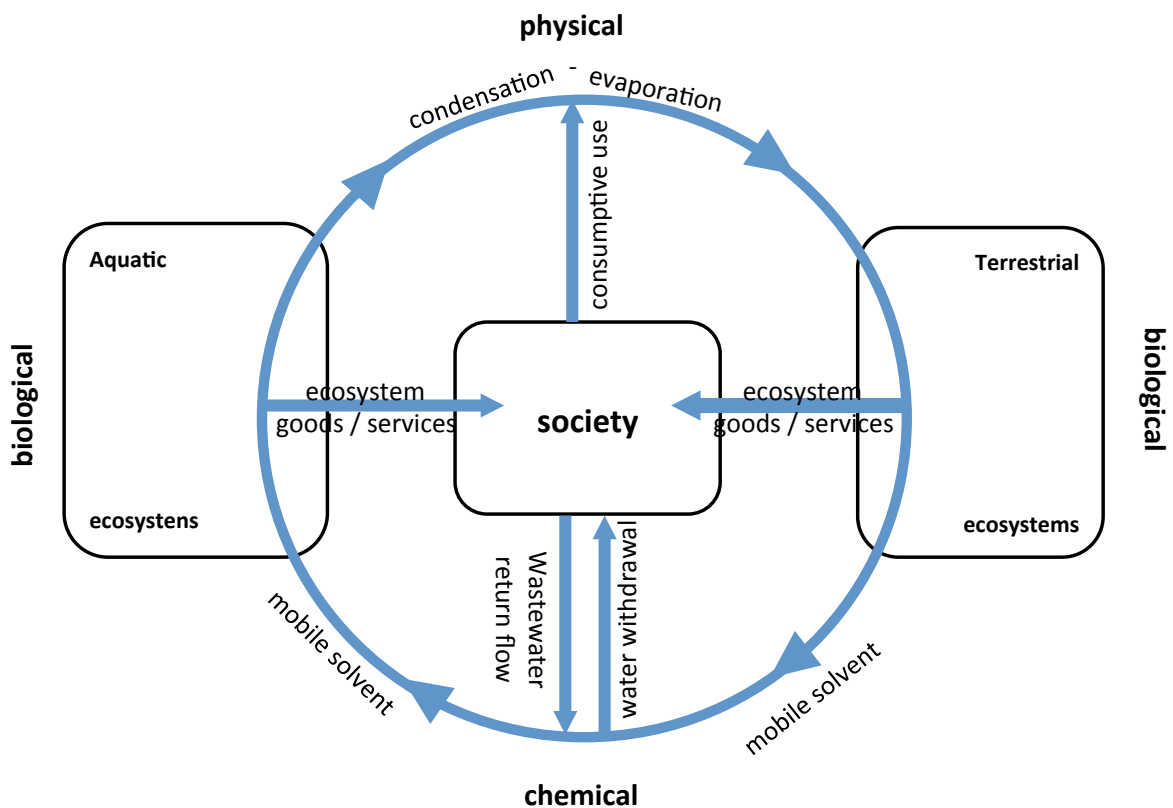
physical

condensation - evaporation

consumptive use

Aquatic

ecosystens

Terrestrial

ecosystems

biological

biological

ecosystem goods / services

society

ecosystem goods / services

Wastewater return flow

water withdrawal

mobile solvent

mobile solvent

chemical